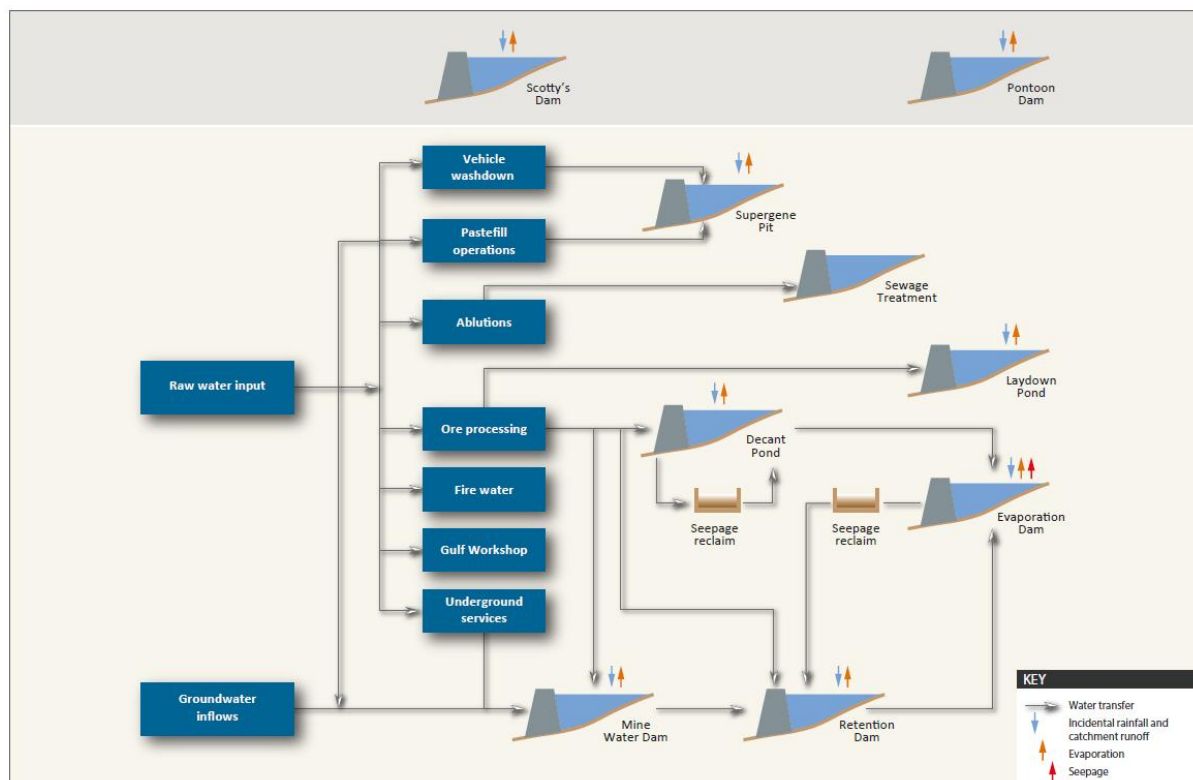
Scotty's Dam

Pontoon Dam

Vehicle washdown

Supergene Pit

Pastefill operations

Sewage Treatment

Ablutions

Laydown Pond

Raw water input

Ore processing

Decant Pond

Evaporation Dam

Fire water

Seepage reclaim

Seepage reclaim

Gulf Workshop

Underground services

Groundwater inflows

Mine Water Dam

Retention Dam

KEY

Water transfer

Incidental rainfall and catchment runoff

Evaporation

Seepage